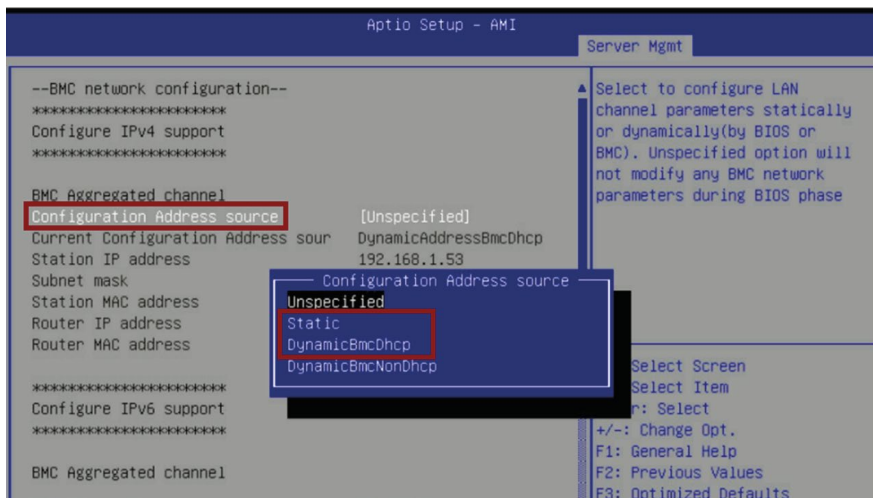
Aptio Setup - AMI
Server Mgmt

--BMC network configuration--
**********************
Configure IPv4 support
**********************

BMC Aggregated channel
Configuration Address source [Unspecified]
Current Configuration Address sour DynamicAddressBmcDhcp
Station IP address 192.168.1.53
Subnet mask
Station MAC address
Router IP address
Router MAC address

**********************
Configure IPv6 support
**********************

BMC Aggregated channel

Configuration Address source
Unspecified
Static
DynamicBmcDhcp
DynamicBmcNonDhcp

Select to configure LAN channel parameters statically or dynamically(by BIOS or BMC). Unspecified option will not modify any BMC network parameters during BIOS phase

Select Screen
Select Item
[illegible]r: Select
+/-: Change Opt.
F1: General Help
F2: Previous Values
F3: Optimized Defaults